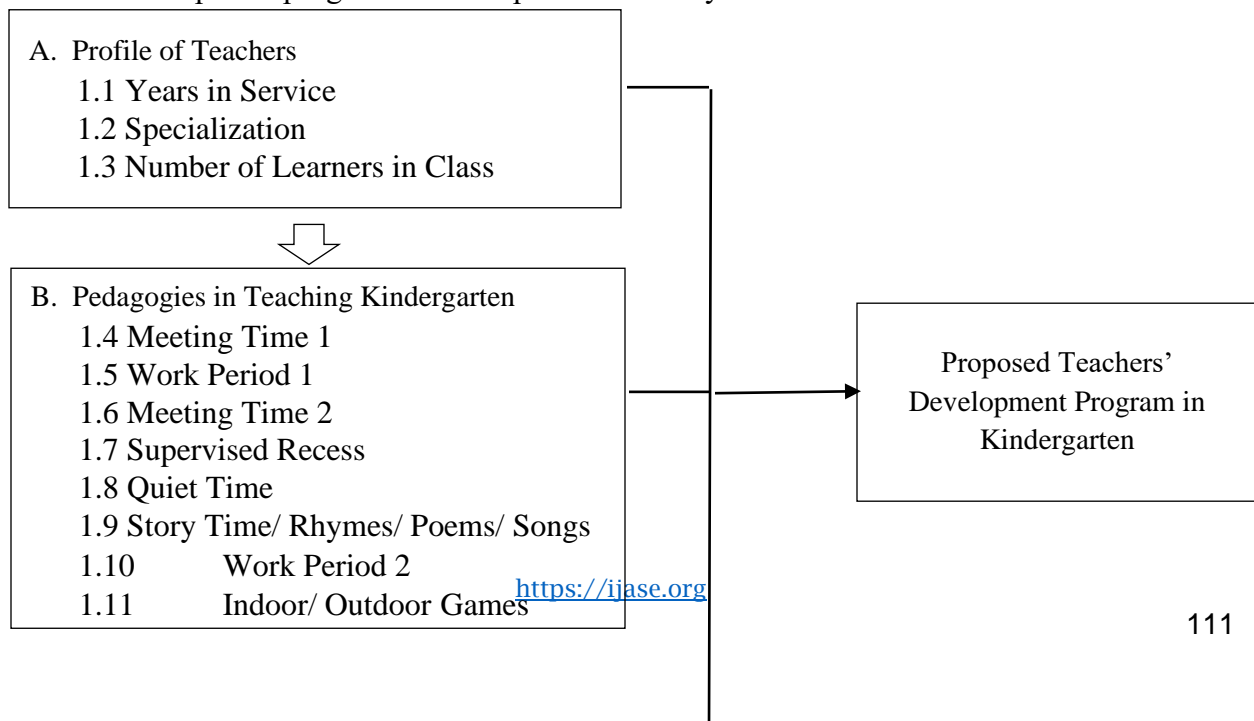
A. Profile of Teachers
1.1 Years in Service
1.2 Specialization
1.3 Number of Learners in Class

B. Pedagogies in Teaching Kindergarten
1.4 Meeting Time 1
1.5 Work Period 1
1.6 Meeting Time 2
1.7 Supervised Recess
1.8 Quiet Time
1.9 Story Time/ Rhymes/ Poems/ Songs
1.10 Work Period 2
1.11 Indoor/ Outdoor Games

Proposed Teachers' Development Program in Kindergarten

https://ijase.org

111